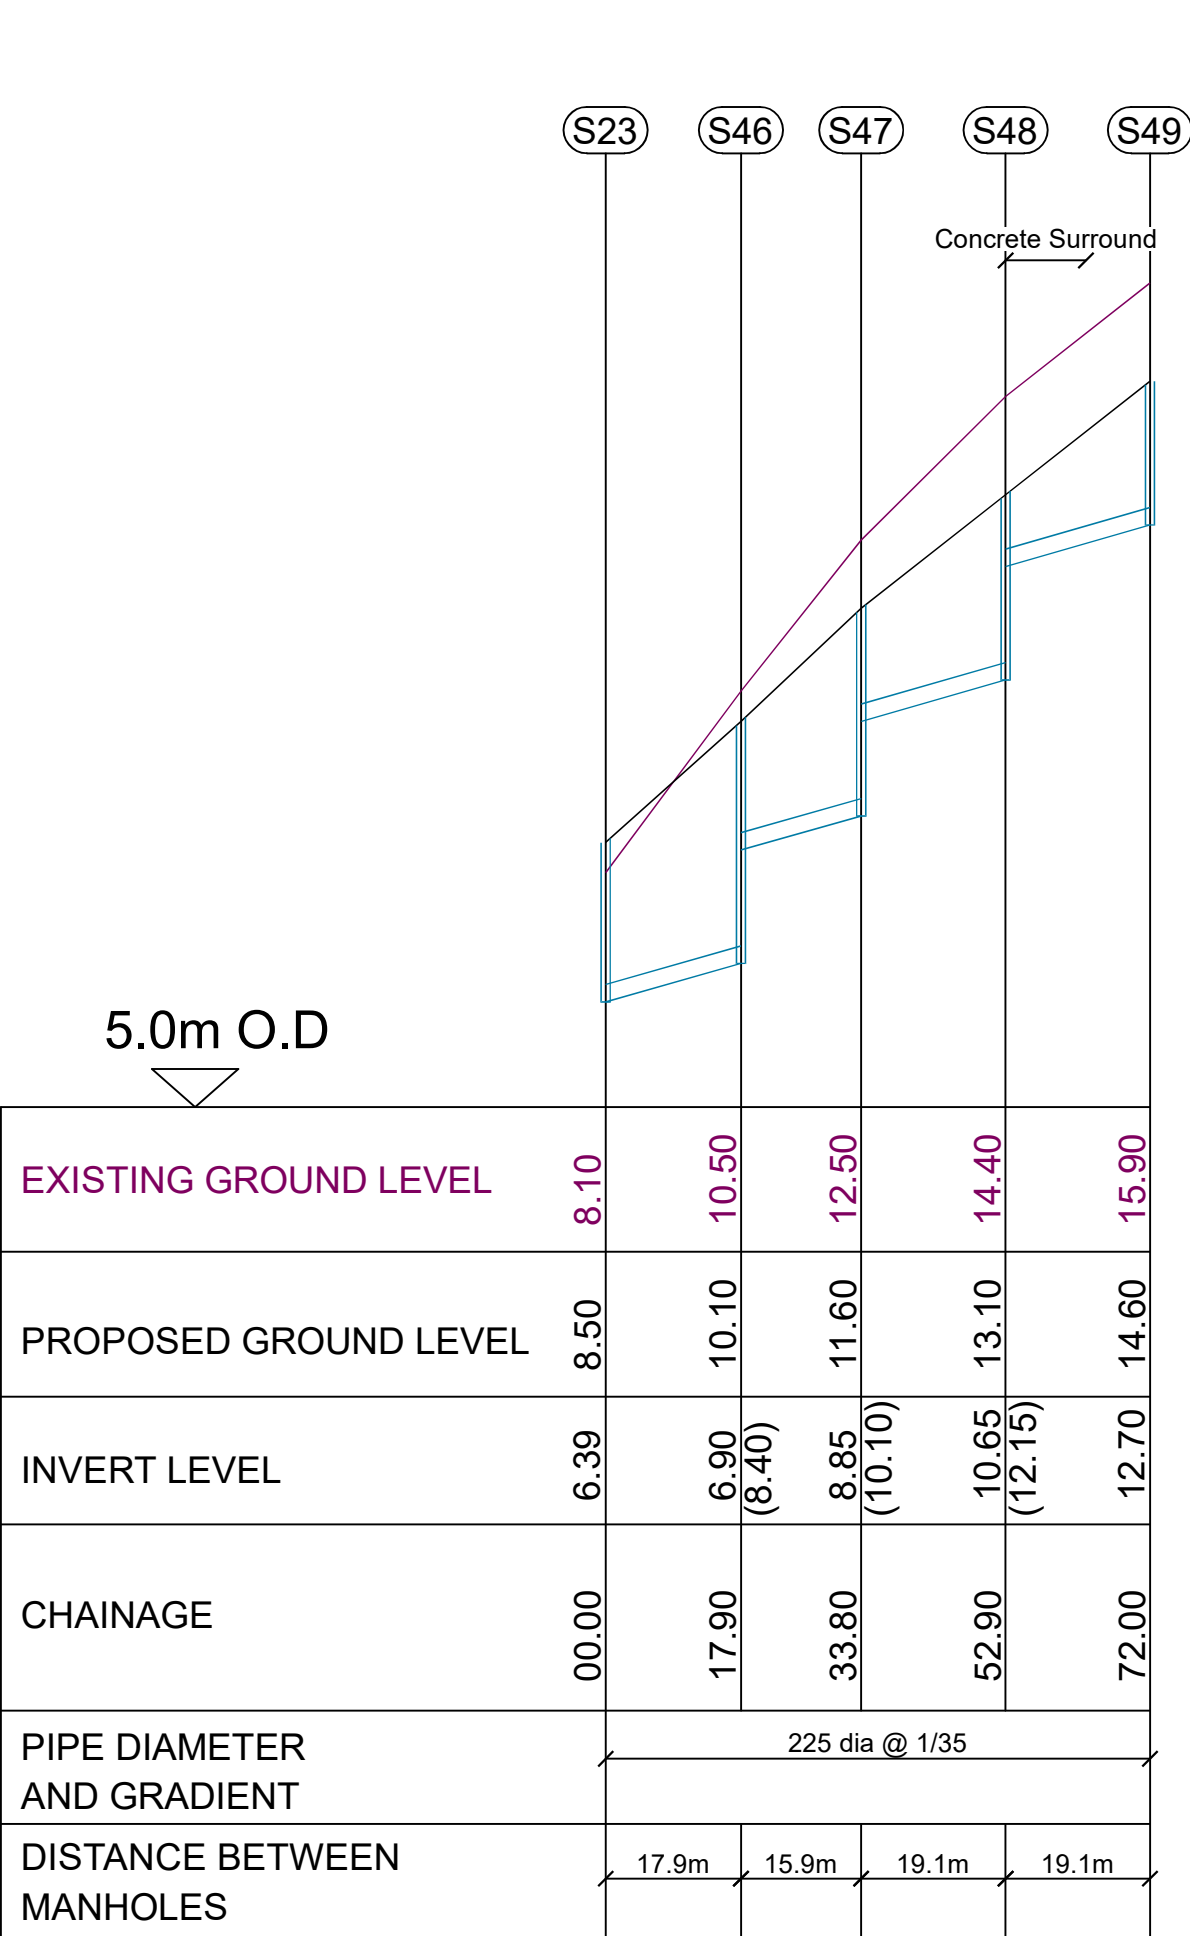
S23 S46 S47 S48 S49

Concrete Surround

5.0m O.D

| | S23 | S46 | S47 | S48 | S49 |
|---|---|---|---|---|---|
| EXISTING GROUND LEVEL | 8.10 | 10.50 | 12.50 | 14.40 | 15.90 |
| PROPOSED GROUND LEVEL | 8.50 | 10.10 | 11.60 | 13.10 | 14.60 |
| INVERT LEVEL | 6.39 | 6.90 (8.40) | 8.85 (10.10) | 10.65 (12.15) | 12.70 |
| CHAINAGE | 00.00 | 17.90 | 33.80 | 52.90 | 72.00 |

PIPE DIAMETER AND GRADIENT
225 dia @ 1/35

DISTANCE BETWEEN MANHOLES
17.9m 15.9m 19.1m 19.1m